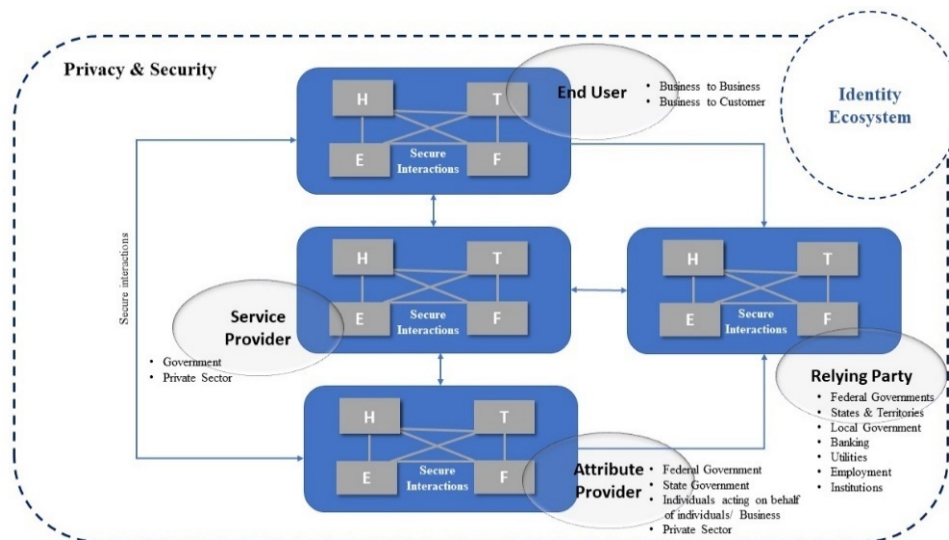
Privacy & Security

Identity Ecosystem

H
T
E
F
Secure Interactions

End User
- Business to Business
- Business to Customer

Secure interactions

H
T
E
F
Secure Interactions

Service Provider
- Government
- Private Sector

H
T
E
F
Secure Interactions

Relying Party
- Federal Governments
- States & Territories
- Local Government
- Banking
- Utilities
- Employment
- Institutions

H
T
E
F
Secure Interactions

Attribute Provider
- Federal Government
- State Government
- Individuals acting on behalf of individuals/ Business
- Private Sector